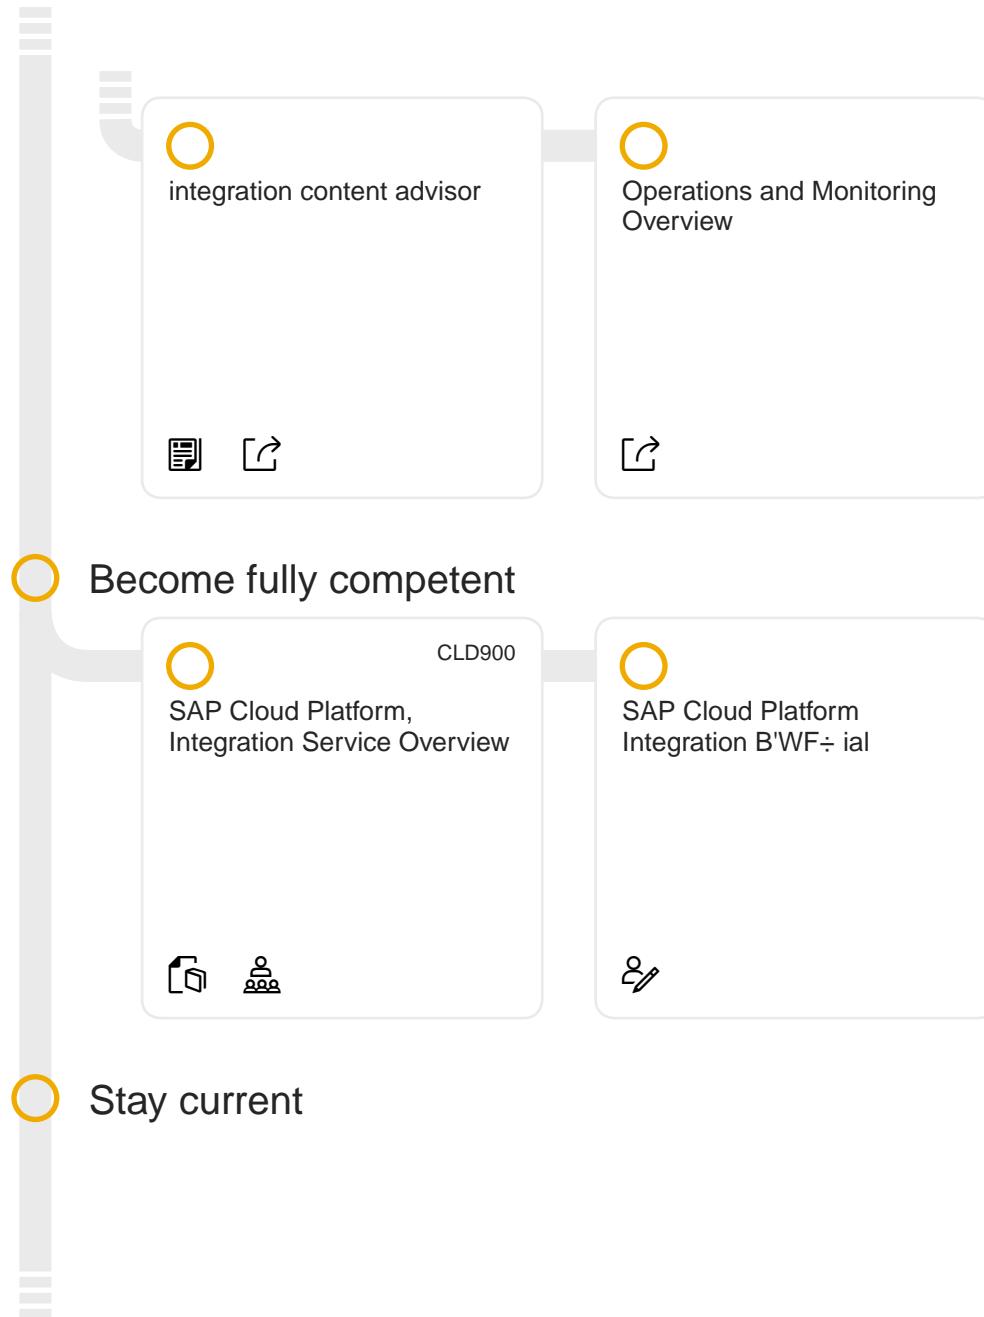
integration content advisor

Operations and Monitoring Overview

Become fully competent

CLD900

SAP Cloud Platform, Integration Service Overview

SAP Cloud Platform Integration B'WF÷ ial

Stay current